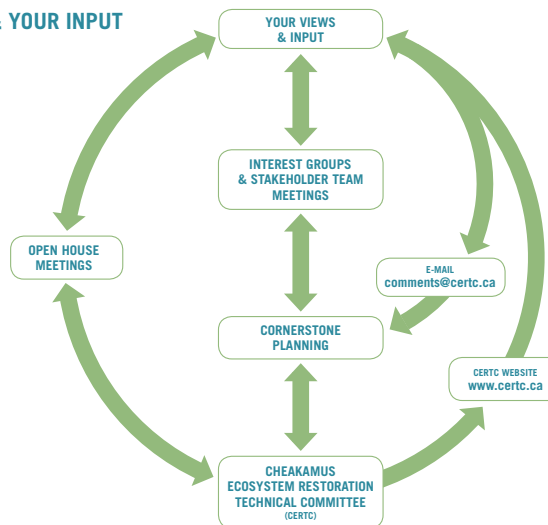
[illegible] YOUR INPUT

YOUR VIEWS & INPUT

INTEREST GROUPS & STAKEHOLDER TEAM MEETINGS

OPEN HOUSE MEETINGS

E-MAIL
comments@certc.ca

CORNERSTONE PLANNING

CERTC WEBSITE
www.certc.ca

CHEAKAMUS ECOSYSTEM RESTORATION TECHNICAL COMMITTEE
(CERTC)